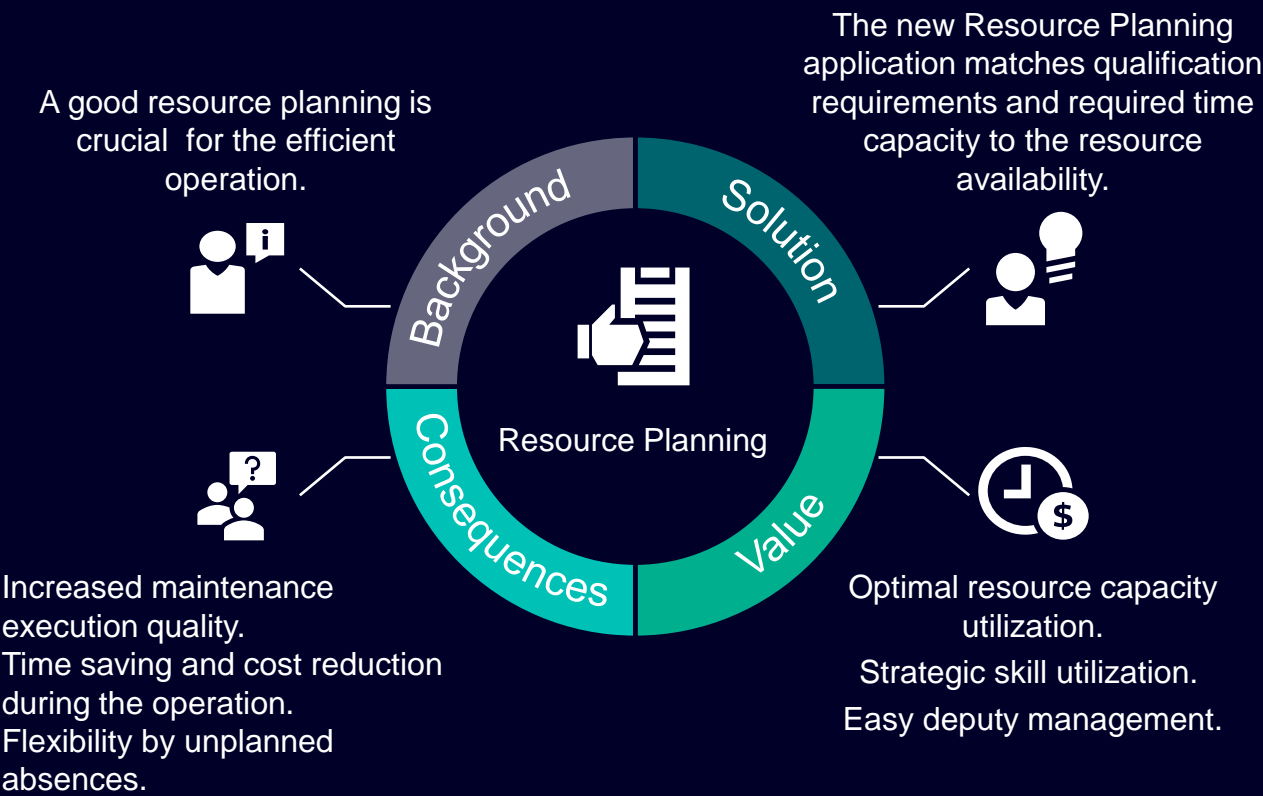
A good resource planning is crucial  for the efficient operation.

The new Resource Planning application matches qualification requirements and required time capacity to the resource availability.

Background

Solution

Resource Planning

Consequences

Value

Increased maintenance execution quality.
Time saving and cost reduction during the operation.
Flexibility by unplanned absences.

$

Optimal resource capacity utilization.
Strategic skill utilization.
Easy deputy management.